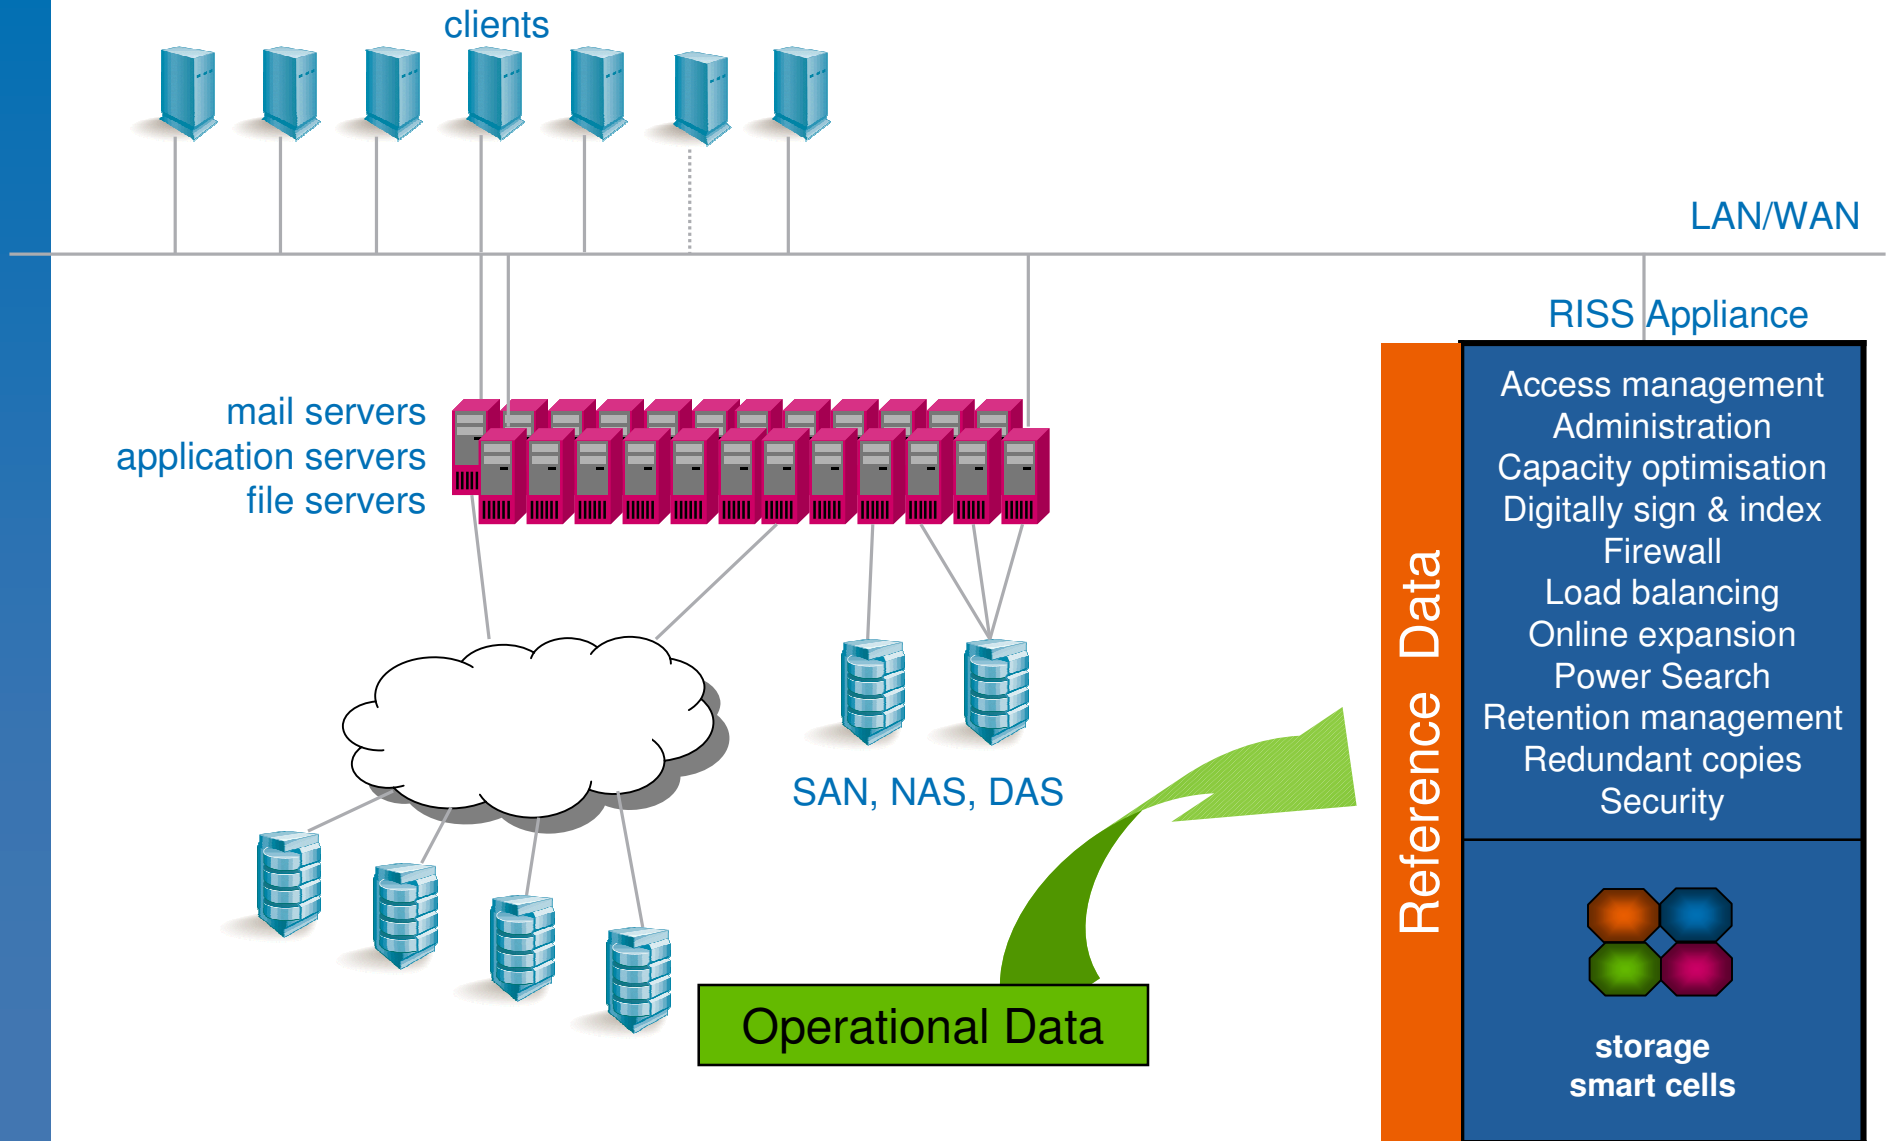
clients

LAN/WAN

RISS Appliance

mail servers
application servers
file servers

Reference Data

Access management
Administration
Capacity optimisation
Digitally sign & index
Firewall
Load balancing
Online expansion
Power Search
Retention management
Redundant copies
Security

SAN, NAS, DAS

storage
smart cells

Operational Data